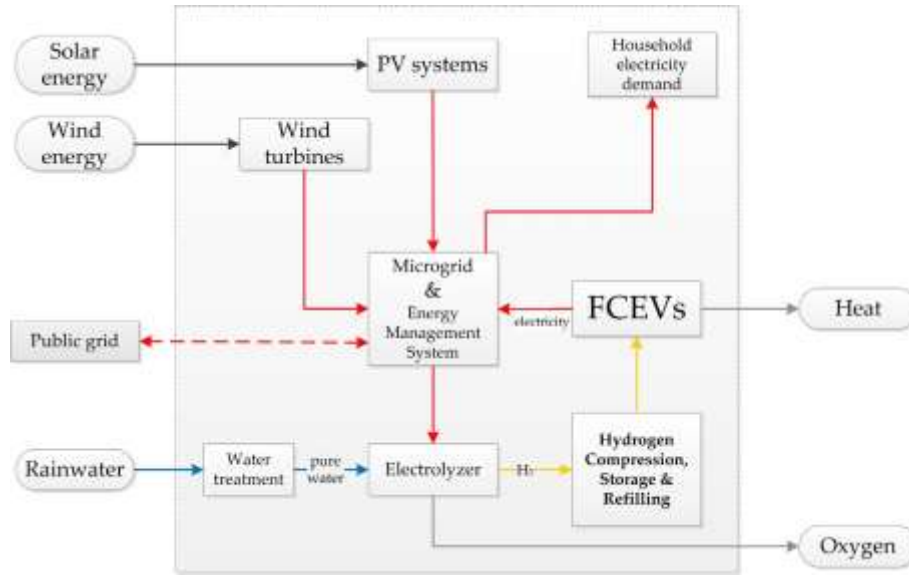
Solar energy

PV systems

Household electricity demand

Wind energy

Wind turbines

Microgrid & Energy Management System

electricity

FCEVs

Heat

Public grid

Rainwater

Water treatment

pure water

Electrolyzer

$H_2$

Hydrogen Compression, Storage & Refilling

Oxygen